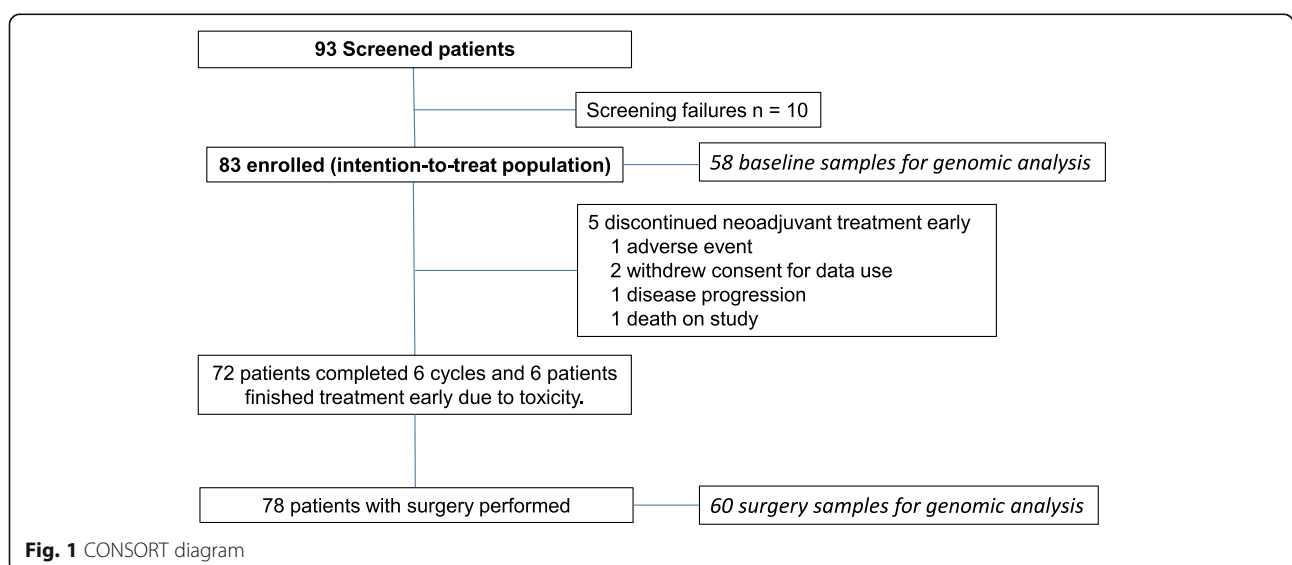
93 Screened patients

Screening failures n = 10

83 enrolled (intention-to-treat population)

58 baseline samples for genomic analysis

5 discontinued neoadjuvant treatment early
1 adverse event
2 withdrew consent for data use
1 disease progression
1 death on study

72 patients completed 6 cycles and 6 patients finished treatment early due to toxicity.

78 patients with surgery performed

60 surgery samples for genomic analysis

Fig. 1 CONSORT diagram